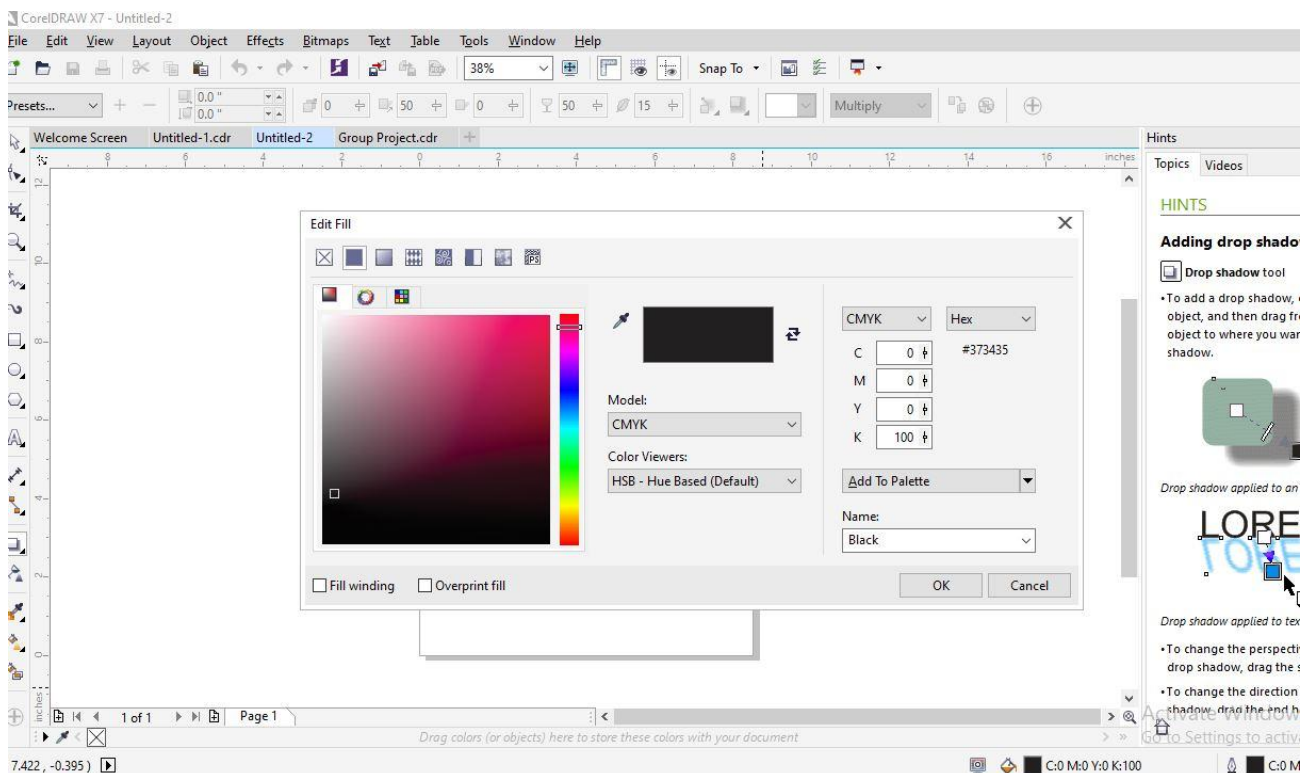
CorelDRAW X7 - Untitled-2
File Edit View Layout Object Effects Bitmaps Text Table Tools Window Help
38%
Snap To
Presets...
0.0 "
0.0 "
0
50
0
50
15
Multiply
Welcome Screen Untitled-1.cdr Untitled-2 Group Project.cdr
inches
Hints
Topics Videos
HINTS
Adding drop shado
Drop shadow tool
•To add a drop shadow, object, and then drag fr object to where you war shadow.
Drop shadow applied to an
LORE
Drop shadow applied to tex
•To change the perspecti drop shadow, drag the s
•To change the direction shadow, drag the end h
Edit Fill
Model:
CMYK
Color Viewers:
HSB - Hue Based (Default)
CMYK
Hex
C 0
M 0
Y 0
K 100
#373435
Add To Palette
Name:
Black
Fill winding
Overprint fill
OK
Cancel
1 of 1
Page 1
Drag colors (or objects) here to store these colors with your document
Activate Window
Go to Settings to activa
7.422 , -0.395 )
C:0 M:0 Y:0 K:100
C:0 M